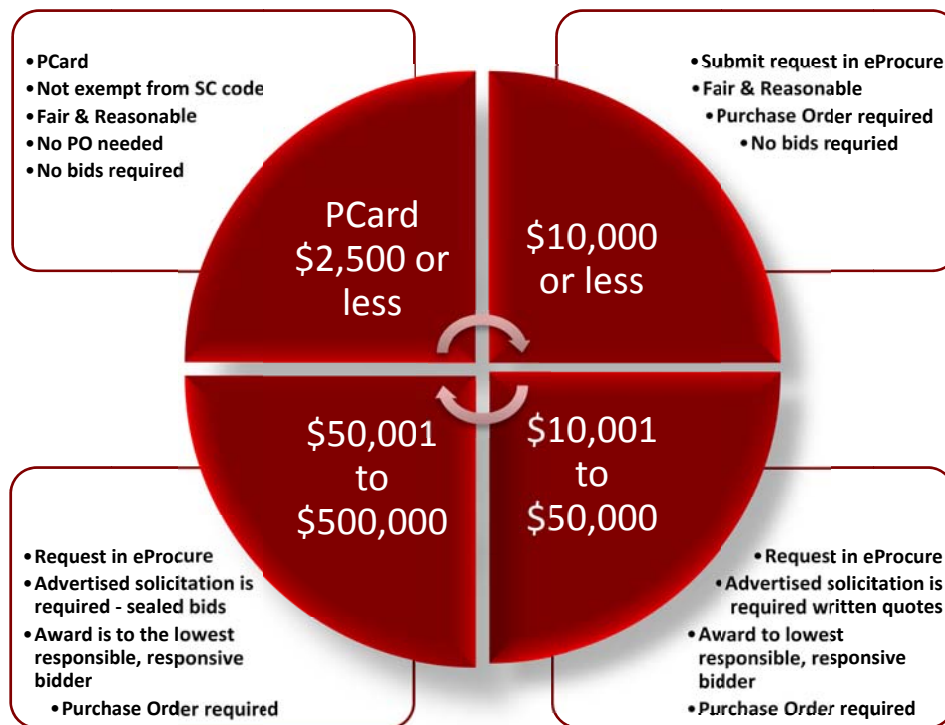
• PCard
• Not exempt from SC code
• Fair & Reasonable
• No PO needed
• No bids required

• Submit request in eProcure
• Fair & Reasonable
• Purchase Order required
• No bids requried

PCard $2,500 or less

$10,000 or less

$50,001 to $500,000

$10,001 to $50,000

• Request in eProcure
• Advertised solicitation is required - sealed bids
• Award is to the lowest responsible, responsive bidder
• Purchase Order required

• Request in eProcure
• Advertised solicitation is required written quotes
• Award to lowest responsible, responsive bidder
• Purchase Order required